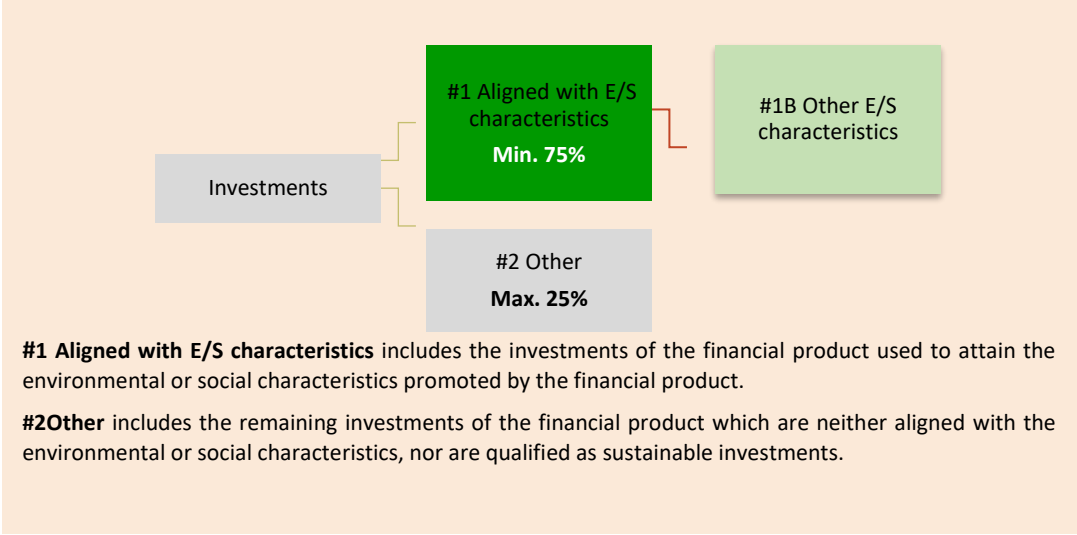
Investments

#1 Aligned with E/S characteristics
**Min. 75%**

#1B Other E/S characteristics

#2 Other
**Max. 25%**

**#1 Aligned with E/S characteristics** includes the investments of the financial product used to attain the environmental or social characteristics promoted by the financial product.

**#2Other** includes the remaining investments of the financial product which are neither aligned with the environmental or social characteristics, nor are qualified as sustainable investments.